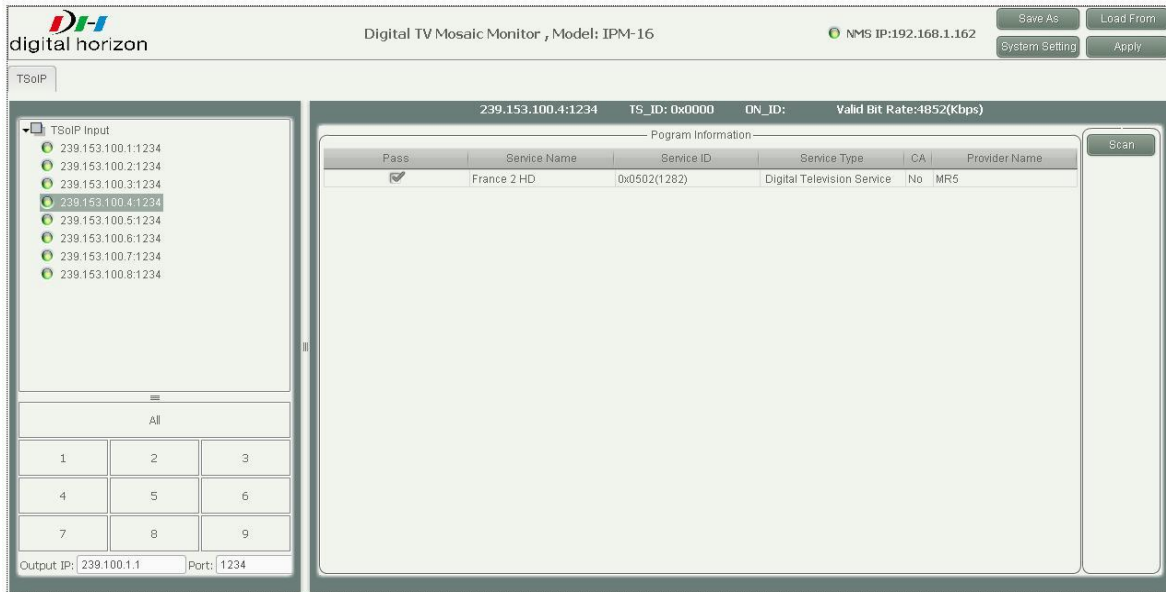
DH
digital horizon

Digital TV Mosaic Monitor , Model: IPM-16

NMS IP:192.168.1.162

Save As
Load From
System Setting
Apply

TSoIP

TSoIP Input
239.153.100.1:1234
239.153.100.2:1234
239.153.100.3:1234
239.153.100.4:1234
239.153.100.5:1234
239.153.100.6:1234
239.153.100.7:1234
239.153.100.8:1234

All

| 1 | 2 | 3 |
|---|---|---|
| 4 | 5 | 6 |
| 7 | 8 | 9 |

Output IP: 239.100.1.1 Port: 1234

239.153.100.4:1234 TS_ID: 0x0000 ON_ID: Valid Bit Rate:4852(Kbps)

Pogram Information

| Pass | Service Name | Service ID | Service Type | CA | Provider Name |
|---|---|---|---|---|---|
| ✓ | France 2 HD | 0x0502(1282) | Digital Television Service | No | MR5 |

Scan